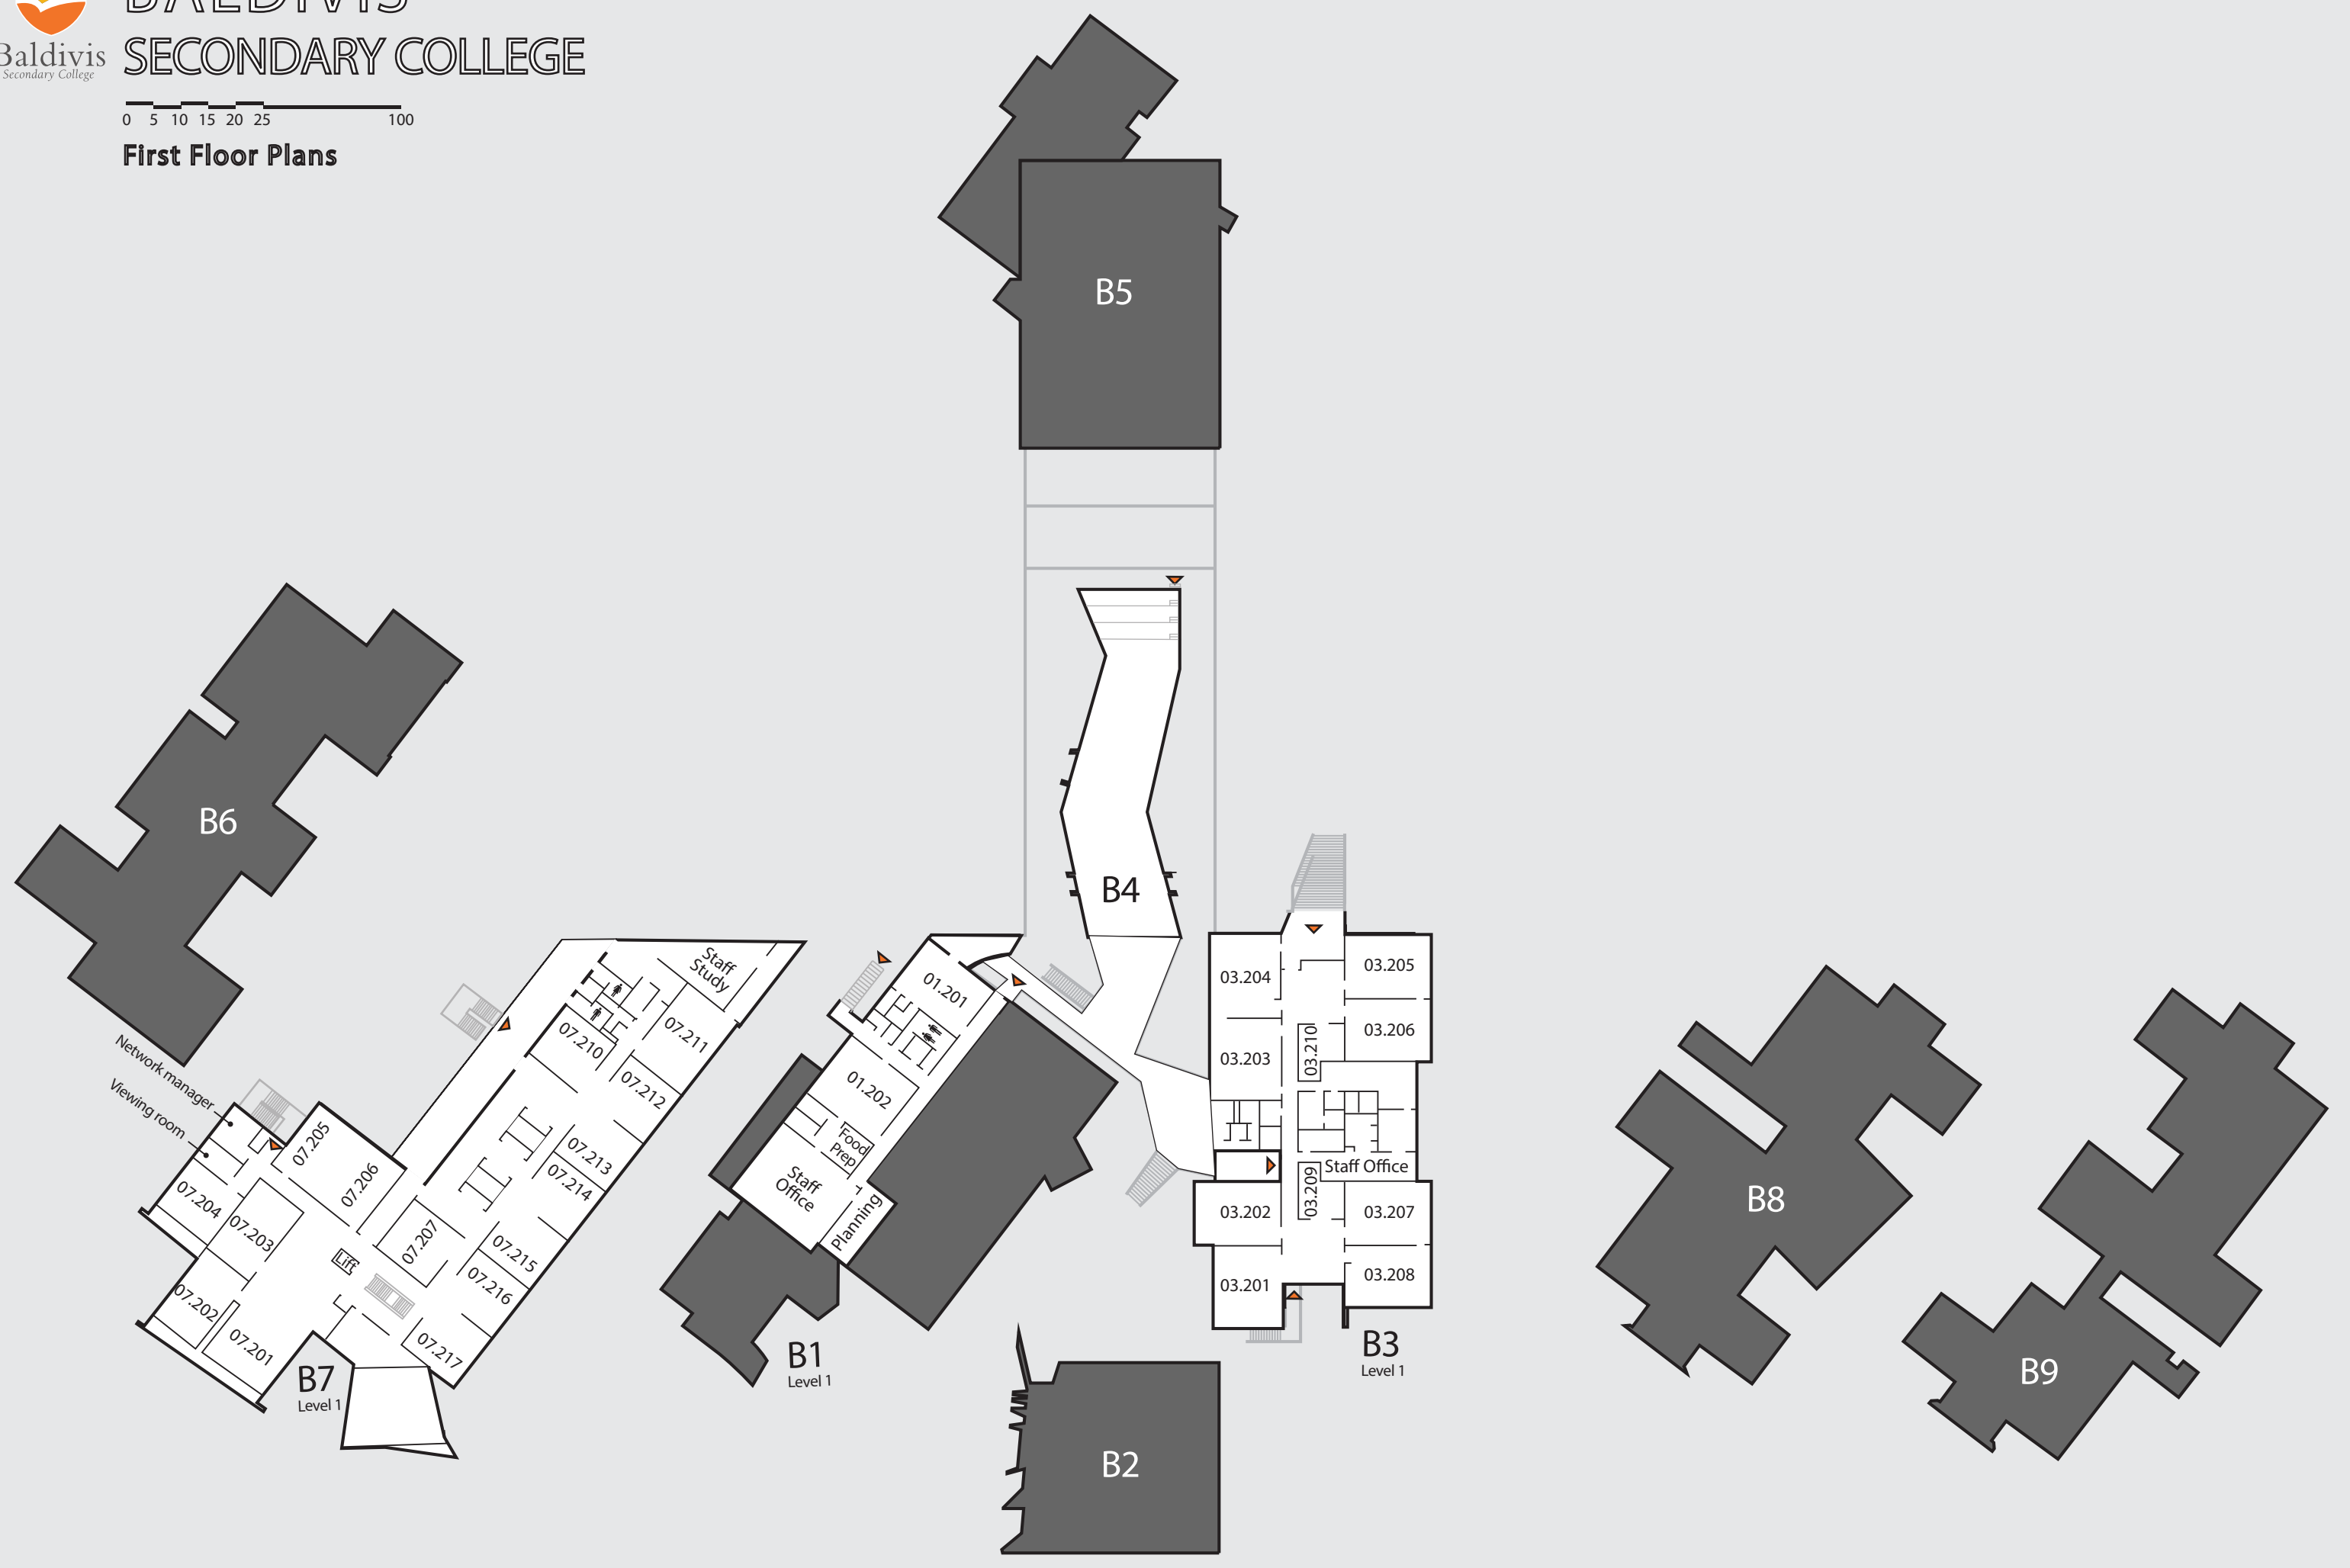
Baldivis
Secondary College
BALDIVIS
SECONDARY COLLEGE

0 5 10 15 20 25 100

First Floor Plans

B5

B6

B4

Network manager
Viewing room

Staff Study
07.210
07.211
07.212
07.205
07.206
07.213
07.214
07.204
07.203
Lift
07.207
07.215
07.216
07.202
07.201
07.217
B7
Level 1

01.201
01.202
Food Prep
Staff Office
Planning
B1
Level 1

03.204
03.205
03.206
03.203
03.210
Staff Office
03.209
03.202
03.207
03.201
03.208
B3
Level 1

B2

B8

B9